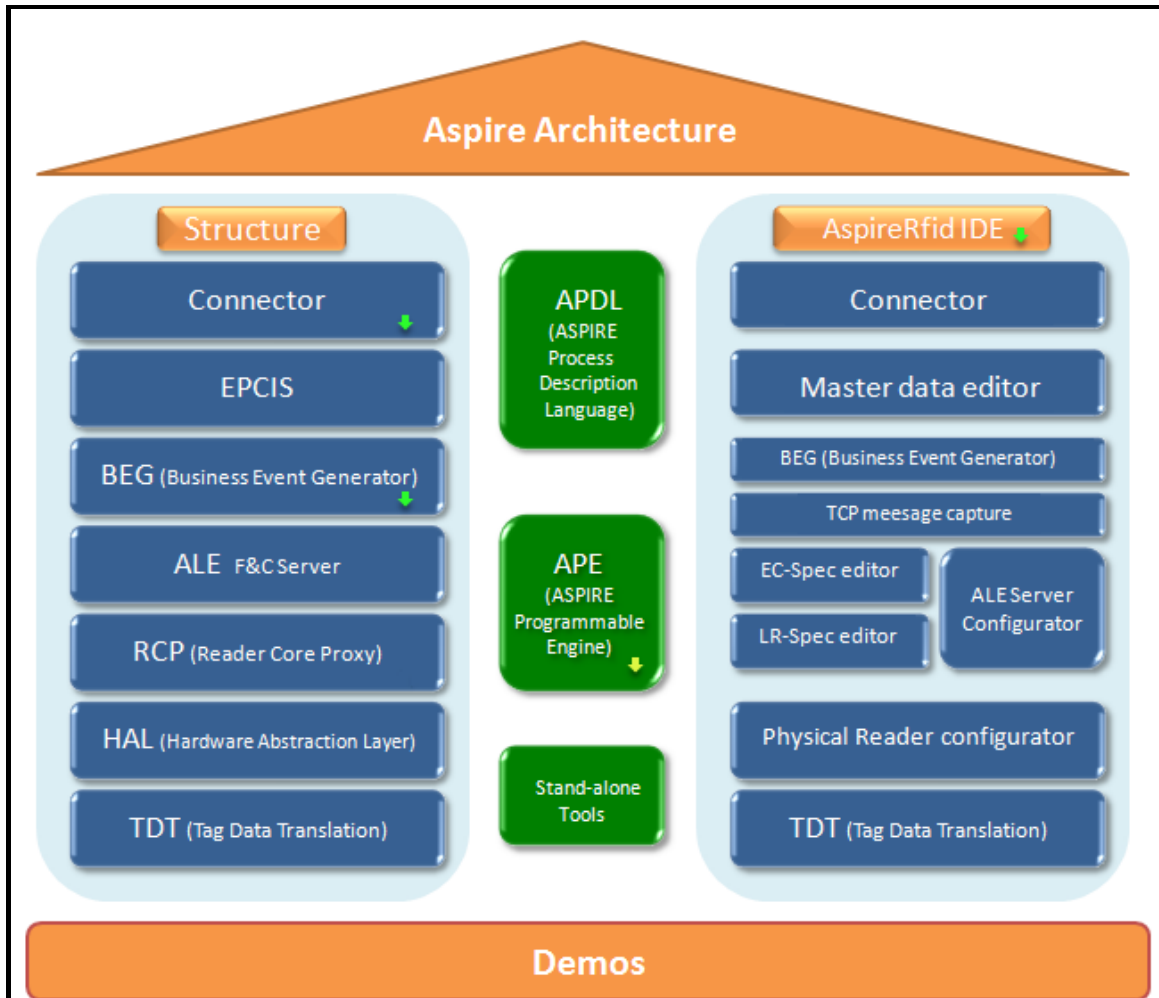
Aspire Architecture

Structure

Connector

EPCIS

BEG (Business Event Generator)

ALE F&C Server

RCP (Reader Core Proxy)

HAL (Hardware Abstraction Layer)

TDT (Tag Data Translation)

APDL (ASPIRE Process Description Language)

APE (ASPIRE Programmable Engine)

Stand-alone Tools

AspireRfid IDE

Connector

Master data editor

BEG (Business Event Generator)

TCP meesage capture

EC-Spec editor

LR-Spec editor

ALE Server Configurator

Physical Reader configurator

TDT (Tag Data Translation)

Demos